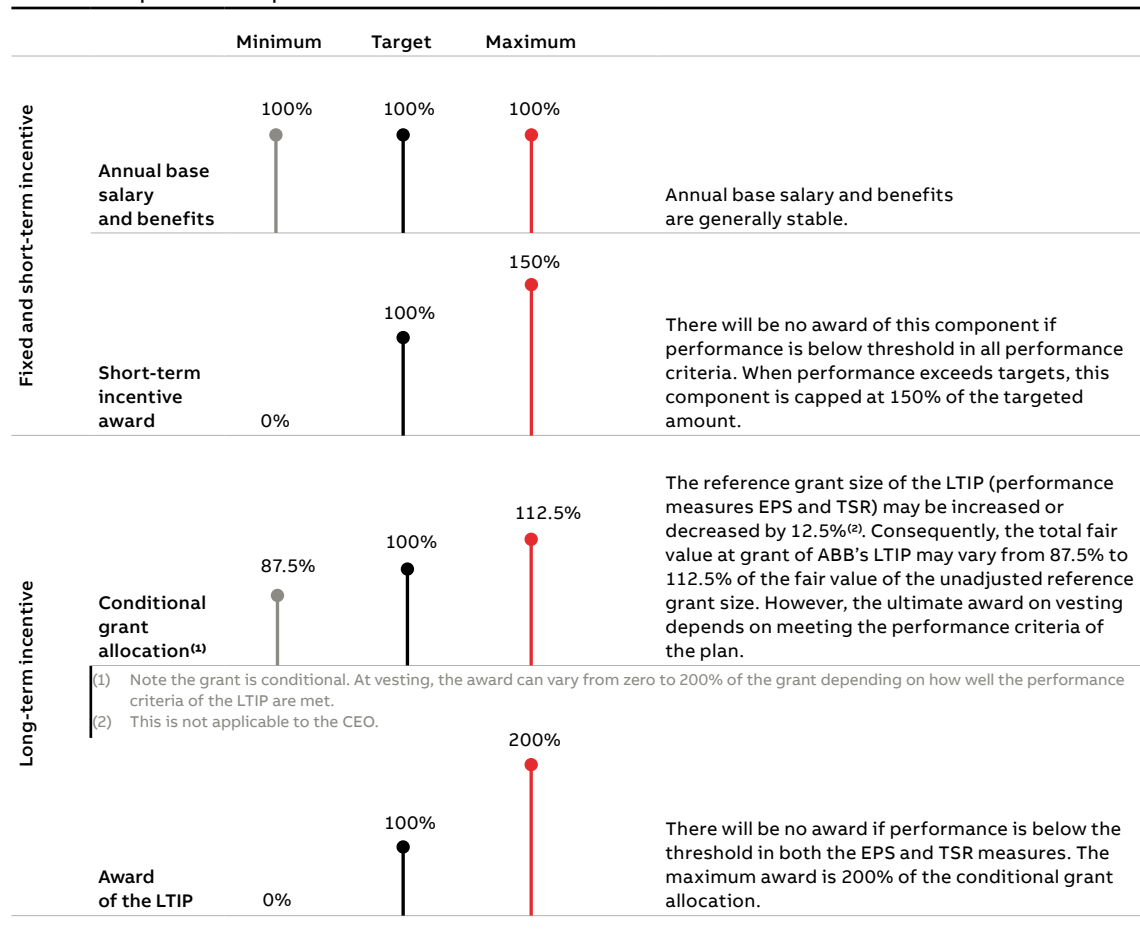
Minimum Target Maximum

Fixed and short-term incentive

Annual base salary and benefits
100% 100% 100%
Annual base salary and benefits are generally stable.

Short-term incentive award
0% 100% 150%
There will be no award of this component if performance is below threshold in all performance criteria. When performance exceeds targets, this component is capped at 150% of the targeted amount.

Long-term incentive

Conditional grant allocation⁽¹⁾
87.5% 100% 112.5%
The reference grant size of the LTIP (performance measures EPS and TSR) may be increased or decreased by 12.5%⁽²⁾. Consequently, the total fair value at grant of ABB's LTIP may vary from 87.5% to 112.5% of the fair value of the unadjusted reference grant size. However, the ultimate award on vesting depends on meeting the performance criteria of the plan.

(1) Note the grant is conditional. At vesting, the award can vary from zero to 200% of the grant depending on how well the performance criteria of the LTIP are met.
(2) This is not applicable to the CEO.

Award of the LTIP
0% 100% 200%
There will be no award if performance is below the threshold in both the EPS and TSR measures. The maximum award is 200% of the conditional grant allocation.